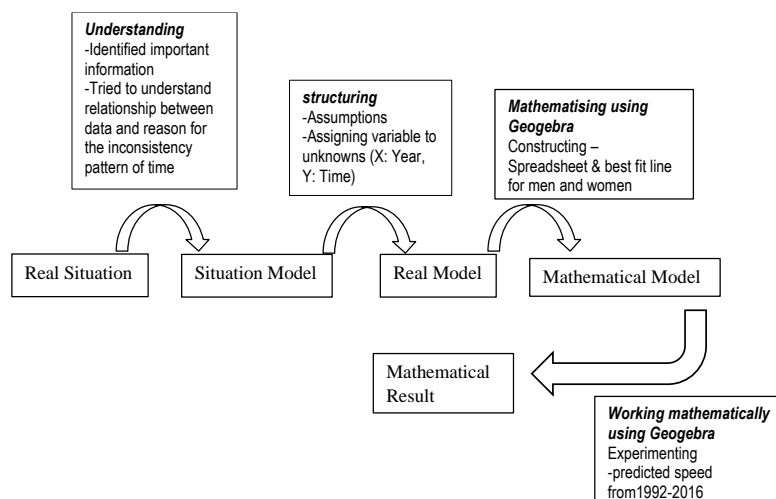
Understanding
-Identified important information
-Tried to understand relationship between data and reason for the inconsistency pattern of time

structuring
-Assumptions
-Assigning variable to unknowns (X: Year, Y: Time)

Mathematising using Geogebra
Constructing – Spreadsheet & best fit line for men and women

Real Situation

Situation Model

Real Model

Mathematical Model

Mathematical Result

Working mathematically using Geogebra
Experimenting
-predicted speed from1992-2016